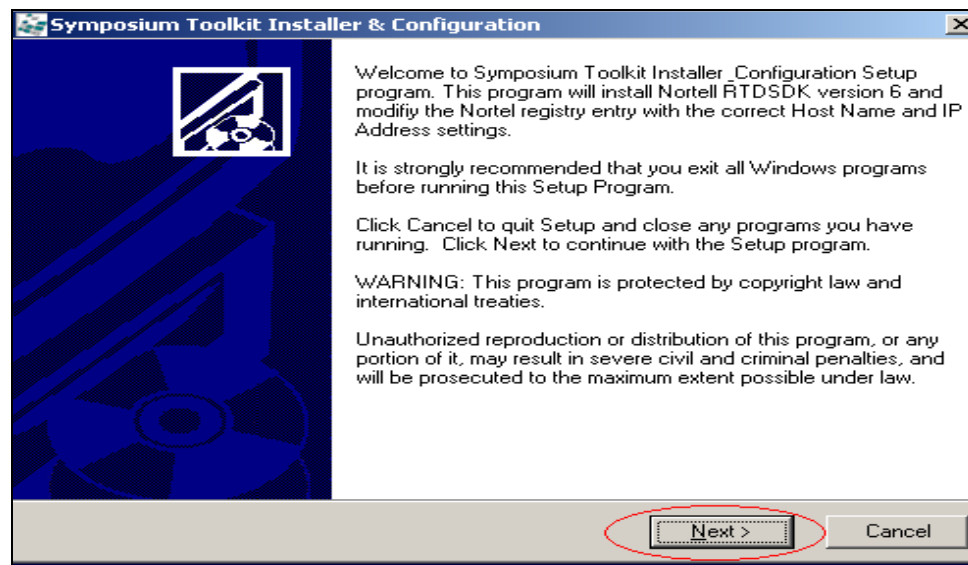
Symposium Toolkit Installer & Configuration

Welcome to Symposium Toolkit Installer _Configuration Setup program. This program will install Nortell RTDSDK version 6 and modifiy the Nortel registry entry with the correct Host Name and IP Address settings.

It is strongly recommended that you exit all Windows programs before running this Setup Program.

Click Cancel to quit Setup and close any programs you have running. Click Next to continue with the Setup program.

WARNING: This program is protected by copyright law and international treaties.

Unauthorized reproduction or distribution of this program, or any portion of it, may result in severe civil and criminal penalties, and will be prosecuted to the maximum extent possible under law.

Next >

Cancel